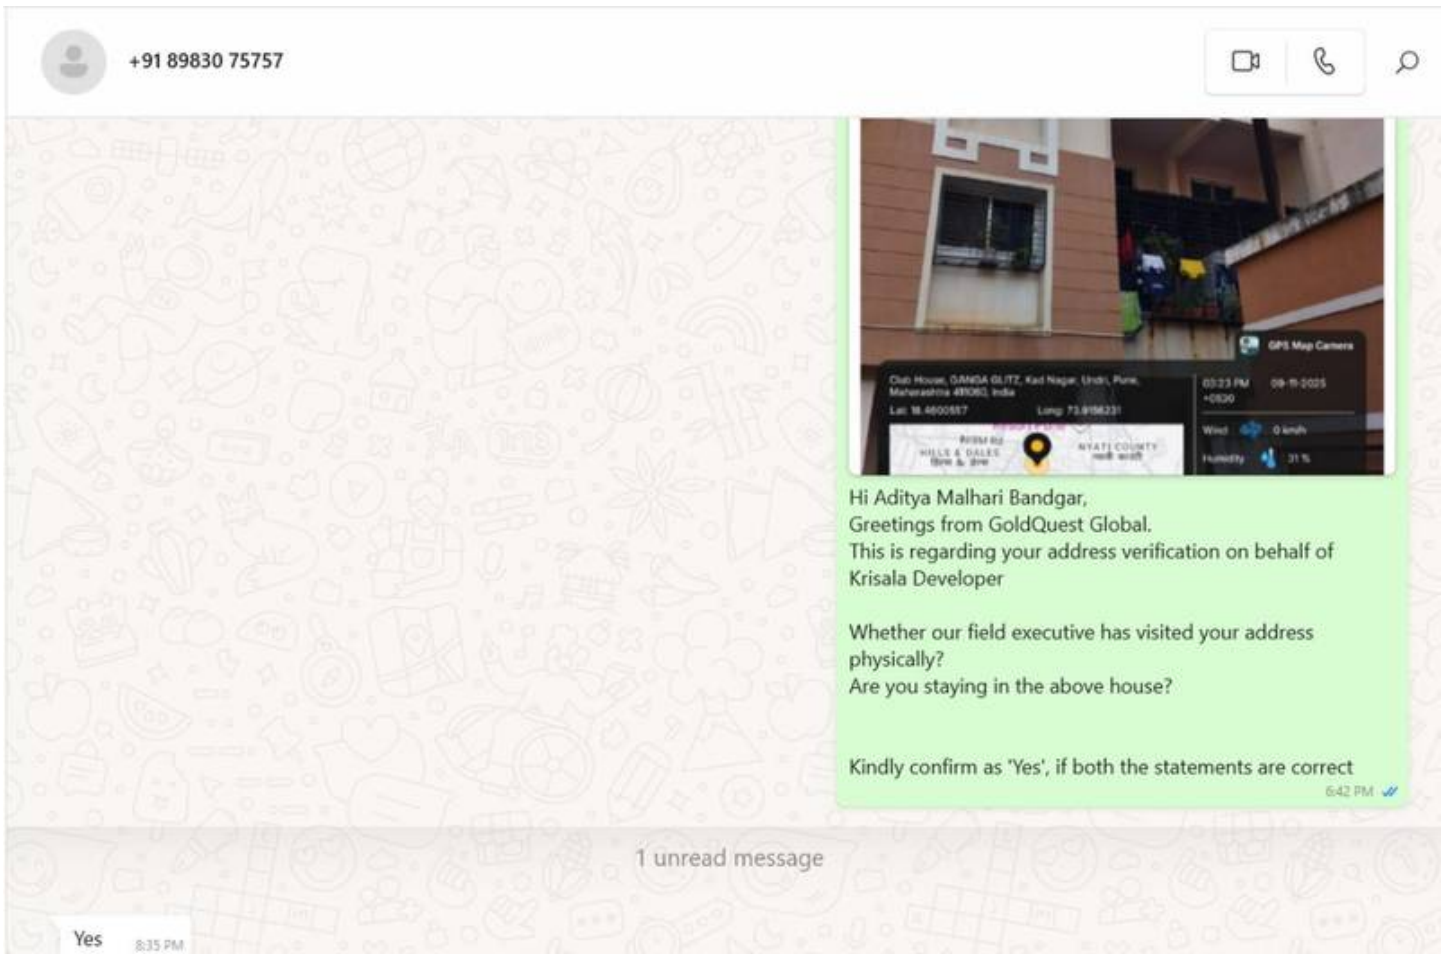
+91 89830 75757

GPS Map Camera

Club House, GANGA GLITZ, Kad Nagar, Undri, Pune, Maharashtra 411060, India

Lat 18.4600557 Long 73.9156231

03:23 PM +0530 09-11-2025

Wind 0 km/h

Humidity 31 %

HILLS & DALES

NYATI COUNTY

Hi Aditya Malhari Bandgar,
Greetings from GoldQuest Global.
This is regarding your address verification on behalf of Krisala Developer

Whether our field executive has visited your address physically?
Are you staying in the above house?

Kindly confirm as 'Yes', if both the statements are correct

6:42 PM

1 unread message

Yes 8:35 PM